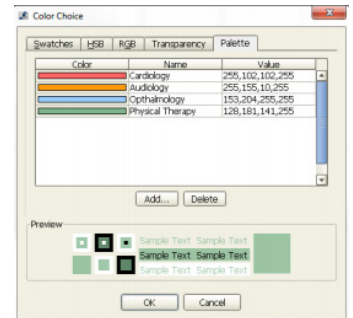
Color Choice

Swatches | HSB | RGB | Transparency | Palette

| Color | Name | Value |
|---|---|---|
| | Cardiology | 255,102,102,255 |
| | Audiology | 255,155,10,255 |
| | Opthalmology | 153,204,255,255 |
| | Physical Therapy | 128,181,141,255 |

Add... Delete

Preview

Sample Text Sample Text
Sample Text Sample Text
Sample Text Sample Text

OK Cancel